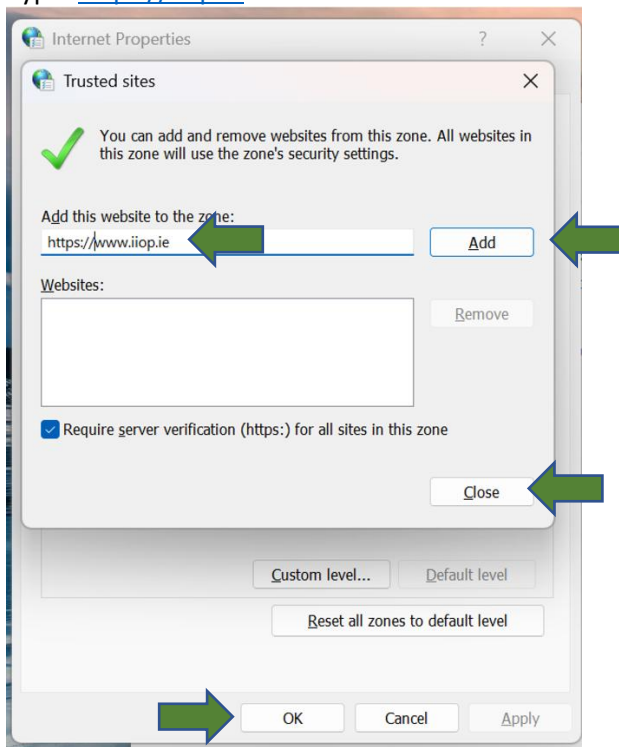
Internet Properties

?

Trusted sites

You can add and remove websites from this zone. All websites in this zone will use the zone's security settings.

Add this website to the zone:

https://www.iiop.ie

Add

Websites:

Remove

Require server verification (https:) for all sites in this zone

Close

Custom level...

Default level

Reset all zones to default level

OK

Cancel

Apply